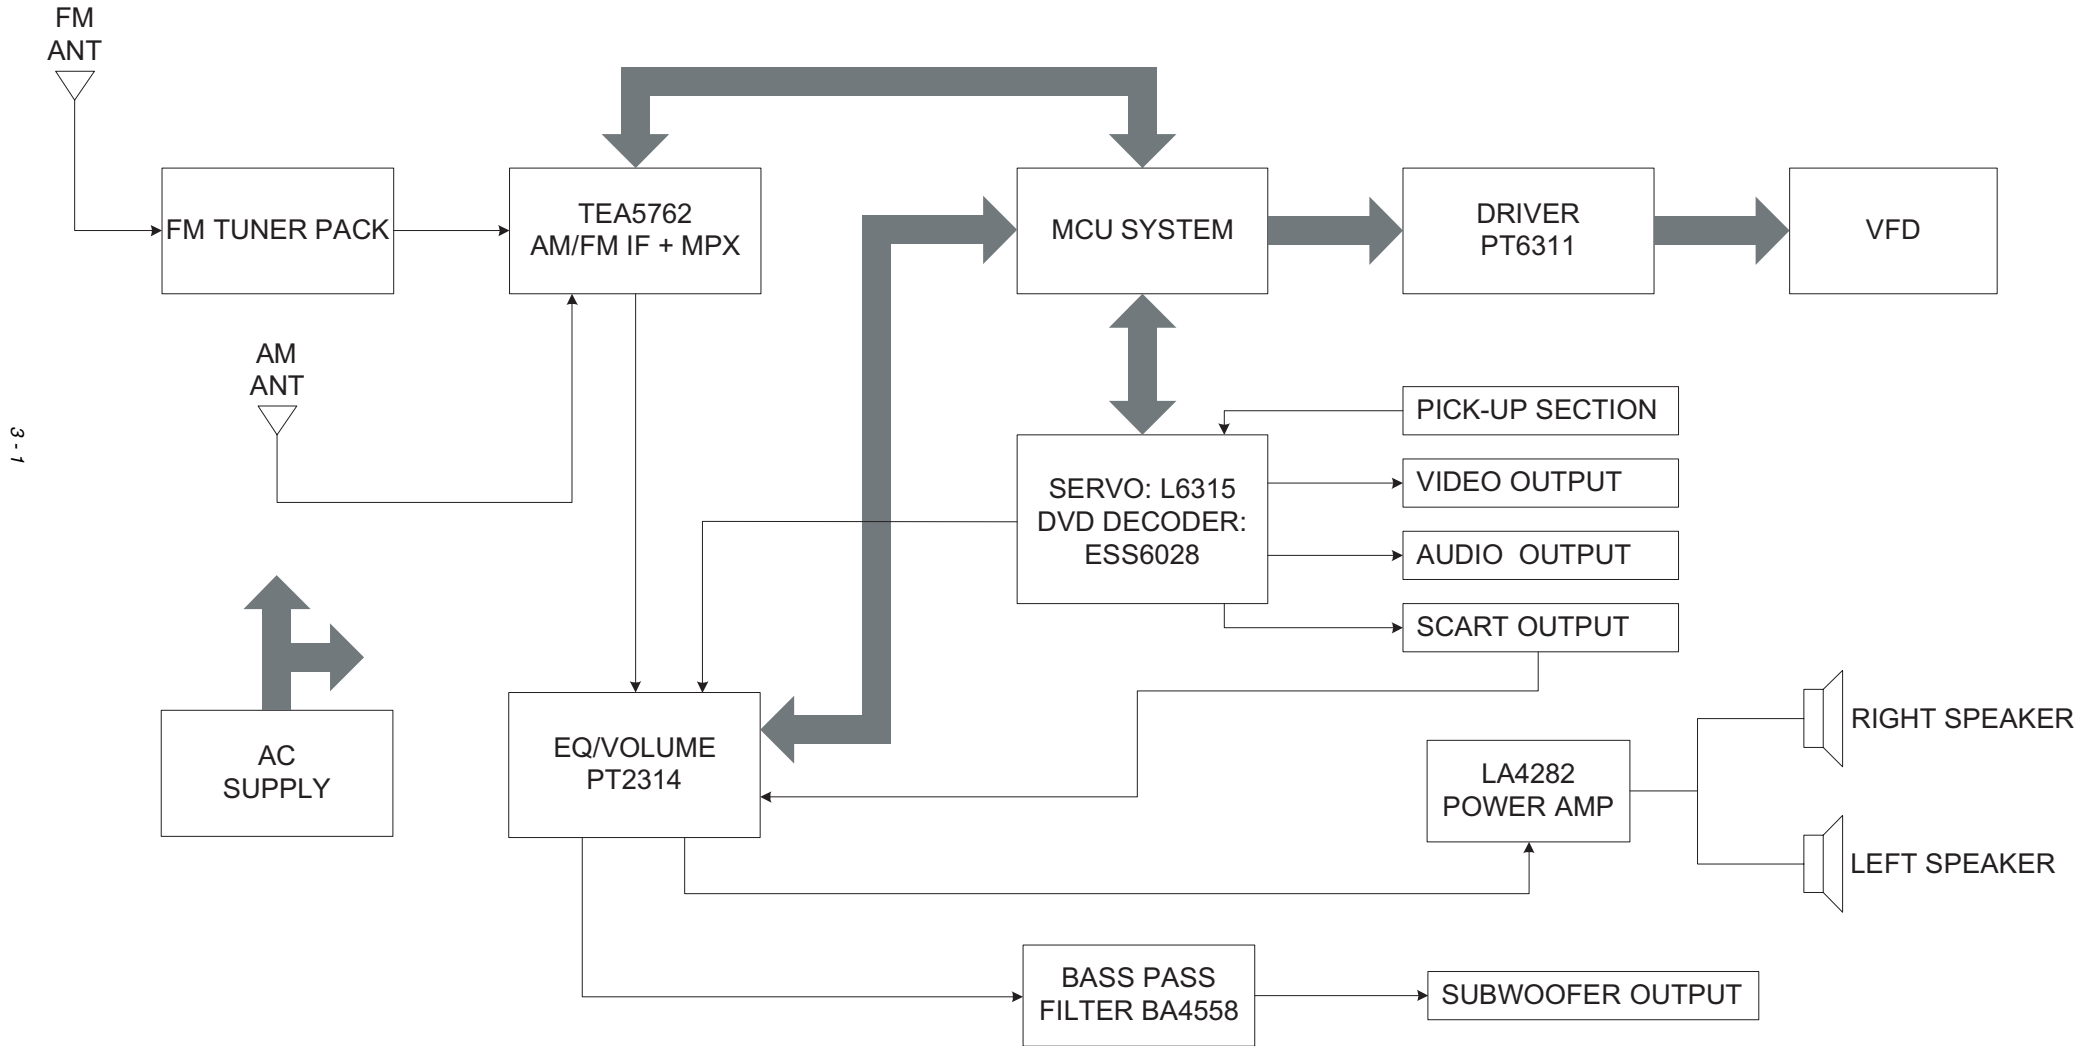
FM ANT

FM TUNER PACK

TEA5762
AM/FM IF + MPX

MCU SYSTEM

DRIVER
PT6311

VFD

AM ANT

3 - 1

PICK-UP SECTION

SERVO: L6315
DVD DECODER:
ESS6028

VIDEO OUTPUT

AUDIO OUTPUT

SCART OUTPUT

AC
SUPPLY

EQ/VOLUME
PT2314

RIGHT SPEAKER

LA4282
POWER AMP

LEFT SPEAKER

BASS PASS
FILTER BA4558

SUBWOOFER OUTPUT